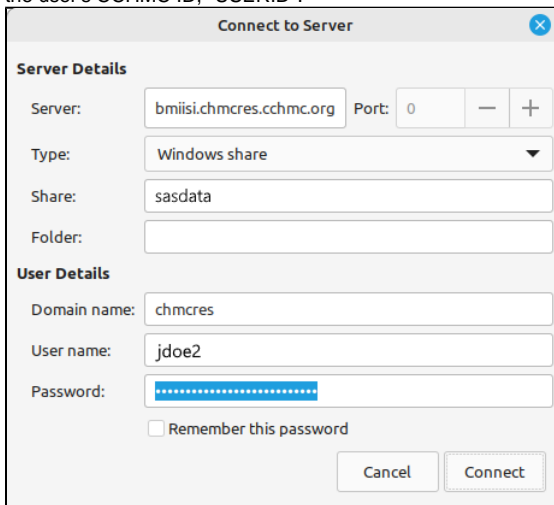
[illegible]

Connect to Server

Server Details

Server: bmiisi.chmcres.cchmc.org Port: 0 − +

Type: Windows share

Share: sasdata

Folder:

User Details

Domain name: chmcres

User name: jdoe2

Password: ••••••••••••••••••••••••••

Remember this password

Cancel Connect